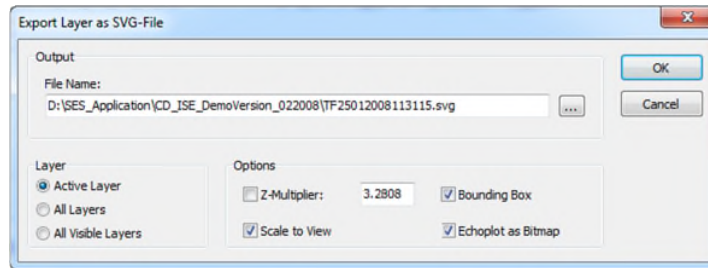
Export Layer as SVG-File

Output

File Name:

D:\SES_Application\CD_ISE_DemoVersion_022008\TF25012008113115.svg

...

OK

Cancel

Layer

Active Layer

All Layers

All Visible Layers

Options

Z-Multiplier:

3.2808

Bounding Box

Scale to View

Echoplot as Bitmap